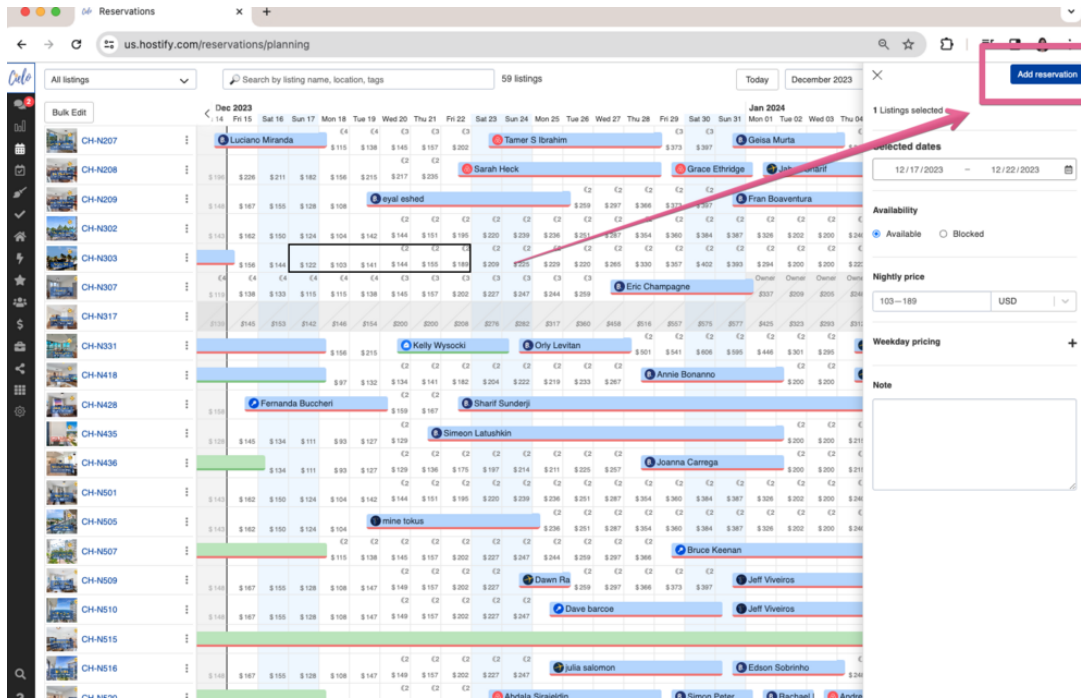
Reservations

us.hostify.com/reservations/planning

All listings

Search by listing name, location, tags

59 listings

Today

December 2023

Bulk Edit

Dec 2023

Jan 2024

Fri 15 Sat 16 Sun 17 Mon 18 Tue 19 Wed 20 Thu 21 Fri 22 Sat 23 Sun 24 Mon 25 Tue 26 Wed 27 Thu 28 Fri 29 Sat 30 Sun 31 Mon 01 Tue 02 Wed 03 Thu 04

CH-N207
Luciano Miranda
Tamer S Ibrahim
Geisa Murta

CH-N208
Sarah Heck
Grace Ethridge

CH-N209
eyal eshed
Fran Boaventura

CH-N302

CH-N303

CH-N307
Eric Champagne

CH-N317

CH-N331
Kelly Wysocki
Orly Levitan

CH-N418
Annie Bonanno

CH-N428
Fernanda Buccheri
Sharif Sunderji

CH-N435
Simeon Latushkin

CH-N436
Joanna Carrega

CH-N501

CH-N505
mine tokus

CH-N507
Bruce Keenan

CH-N509
Dawn Ra
Jeff Viveiros

CH-N510
Dave barcoe
Jeff Viveiros

CH-N515

CH-N516
julia salomon
Edson Sobrinho

Simon Peter
Rachael

Add reservation

1 Listings selected

Selected dates

12/17/2023 – 12/22/2023

Availability

Available

Blocked

Nightly price

103—189

USD

Weekday pricing

+

Note